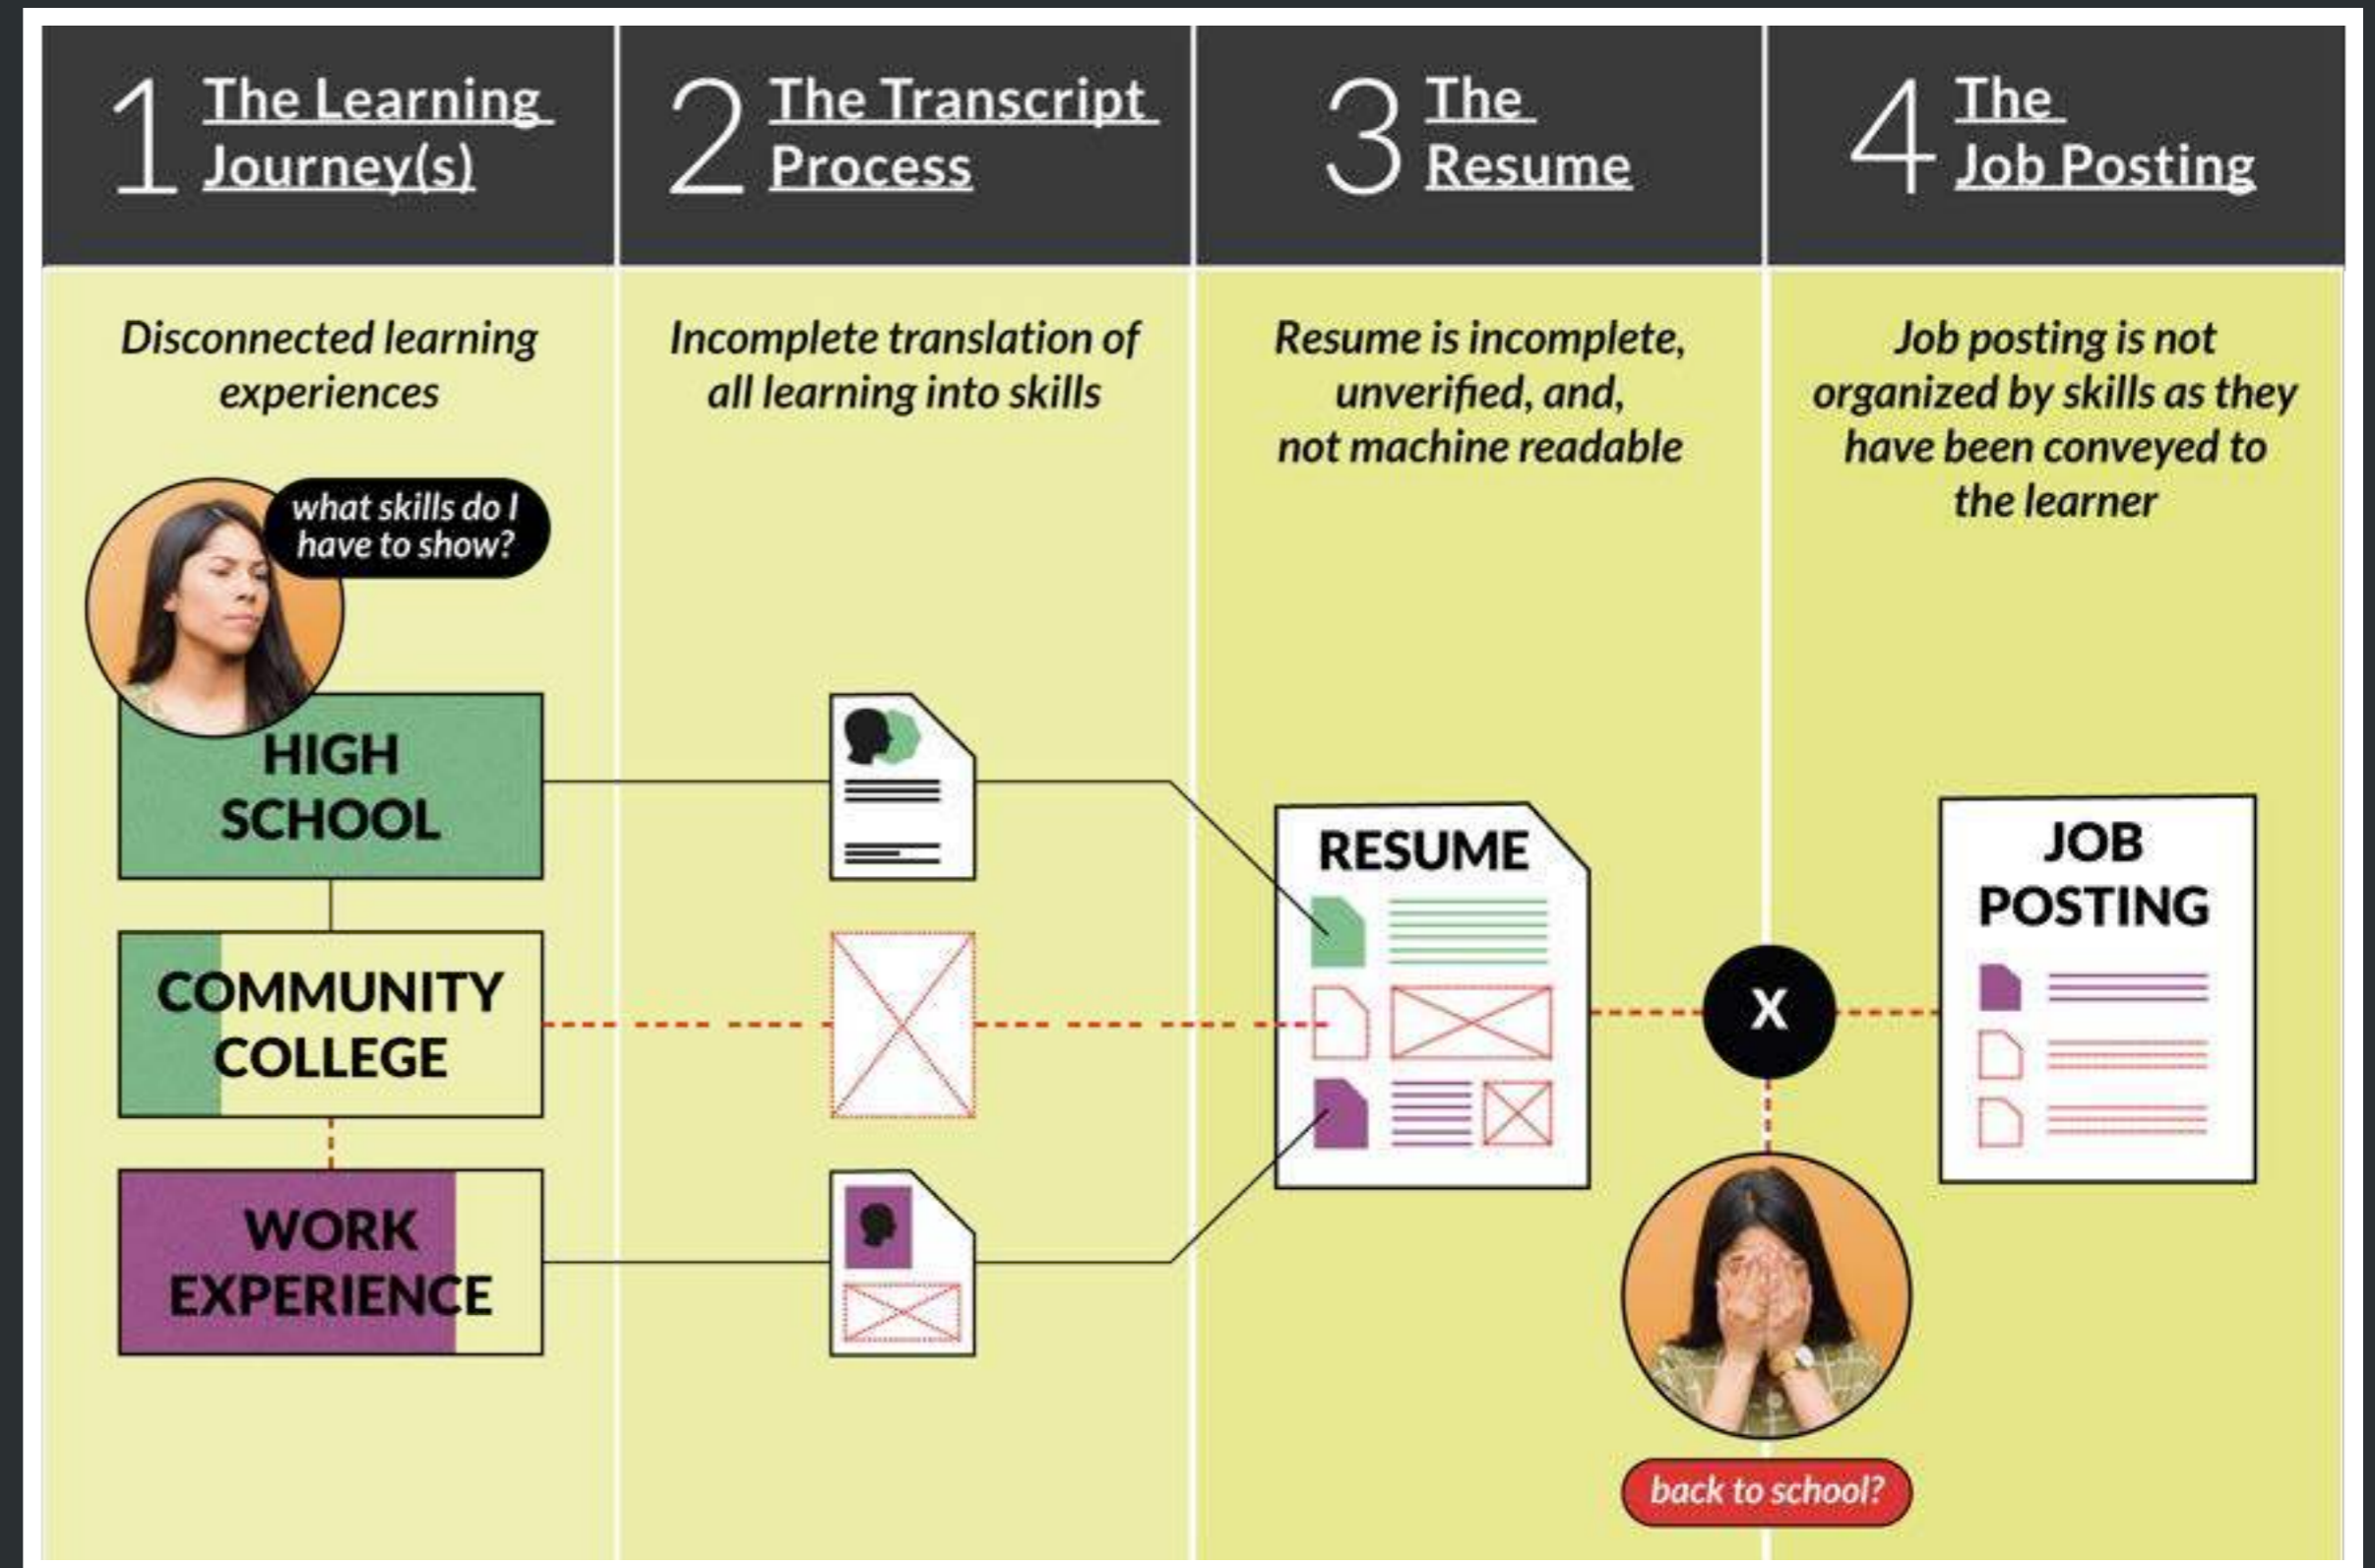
1 The Learning Journey(s)

Disconnected learning experiences

what skills do I have to show?

HIGH SCHOOL

COMMUNITY COLLEGE

WORK EXPERIENCE

2 The Transcript Process

Incomplete translation of all learning into skills

3 The Resume

Resume is incomplete, unverified, and, not machine readable

RESUME

X

back to school?

4 The Job Posting

Job posting is not organized by skills as they have been conveyed to the learner

JOB POSTING